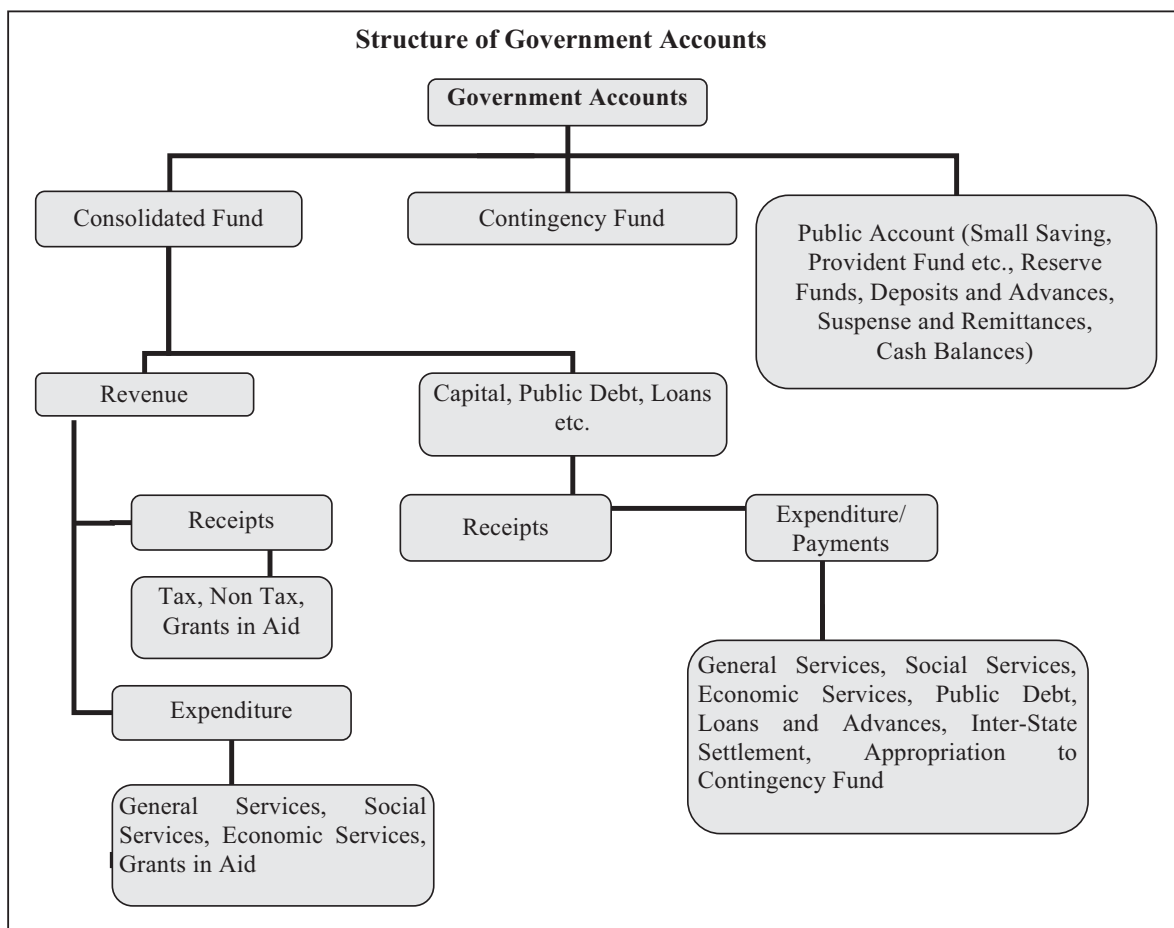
Structure of Government Accounts

Government Accounts

Consolidated Fund

Contingency Fund

Public Account (Small Saving, Provident Fund etc., Reserve Funds, Deposits and Advances, Suspense and Remittances, Cash Balances)

Revenue

Capital, Public Debt, Loans etc.

Receipts

Tax, Non Tax, Grants in Aid

Expenditure

General Services, Social Services, Economic Services, Grants in Aid

Receipts

Expenditure/ Payments

General Services, Social Services, Economic Services, Public Debt, Loans and Advances, Inter-State Settlement, Appropriation to Contingency Fund